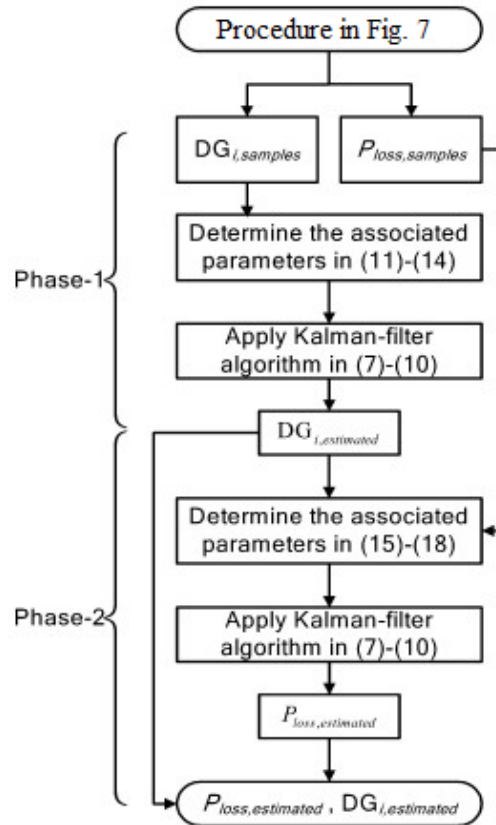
Procedure in Fig. 7

$DG_{i,samples}$

$P_{loss,samples}$

Phase-1

Determine the associated parameters in (11)-(14)

Apply Kalman-filter algorithm in (7)-(10)

$DG_{i,estimated}$

Phase-2

Determine the associated parameters in (15)-(18)

Apply Kalman-filter algorithm in (7)-(10)

$P_{loss,estimated}$

$P_{loss,estimated}$ , $DG_{i,estimated}$